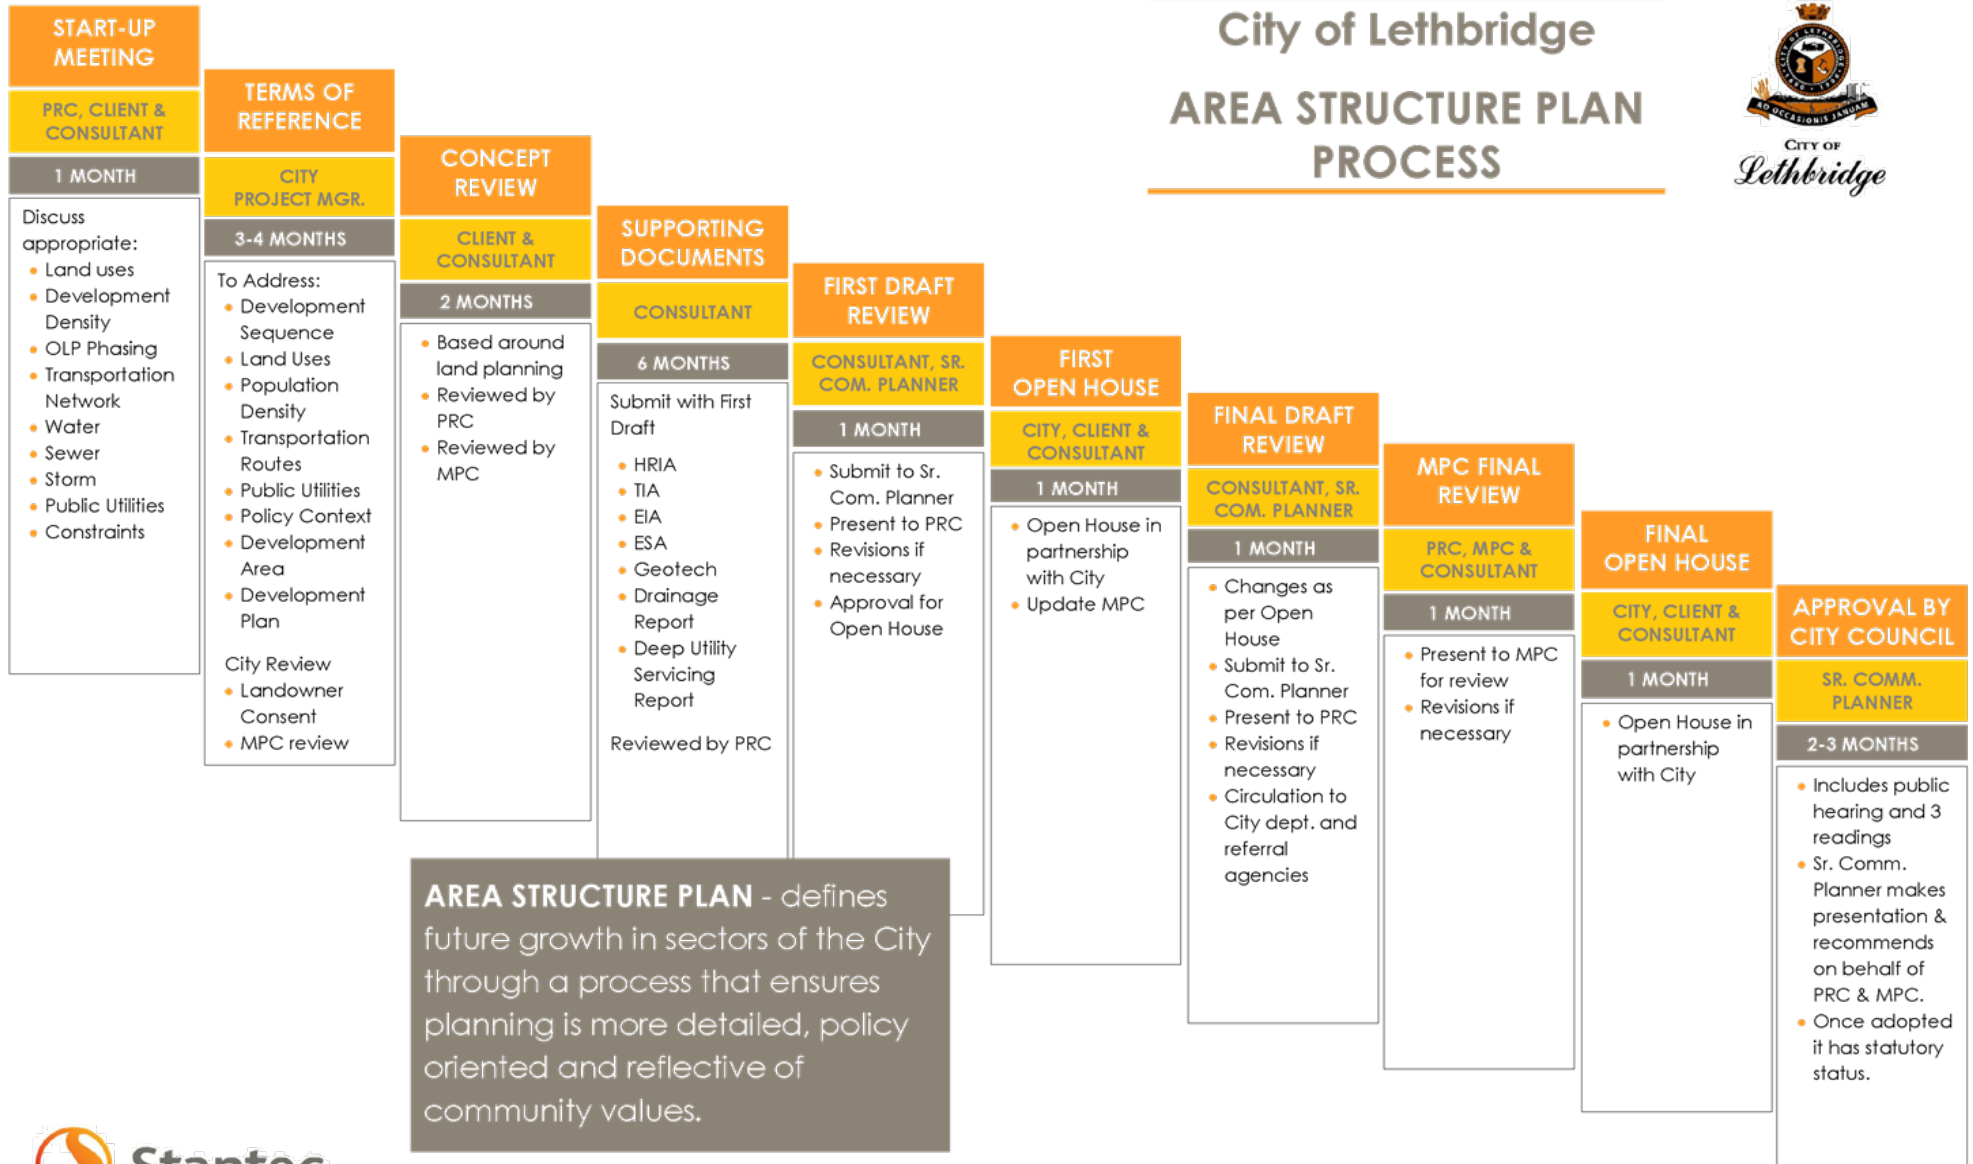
City of Lethbridge

AREA STRUCTURE PLAN PROCESS

AD OCCASIONIS JANUAM

City of Lethbridge

START-UP MEETING

PRC, CLIENT & CONSULTANT

1 MONTH

Discuss appropriate:
- Land uses
- Development Density
- OLP Phasing
- Transportation Network
- Water
- Sewer
- Storm
- Public Utilities
- Constraints

TERMS OF REFERENCE

CITY PROJECT MGR.

3-4 MONTHS

To Address:
- Development Sequence
- Land Uses
- Population Density
- Transportation Routes
- Public Utilities
- Policy Context
- Development Area
- Development Plan

City Review
- Landowner Consent
- MPC review

CONCEPT REVIEW

CLIENT & CONSULTANT

2 MONTHS

- Based around land planning
- Reviewed by PRC
- Reviewed by MPC

SUPPORTING DOCUMENTS

CONSULTANT

6 MONTHS

Submit with First Draft

- HRIA
- TIA
- EIA
- ESA
- Geotech
- Drainage Report
- Deep Utility Servicing Report

Reviewed by PRC

FIRST DRAFT REVIEW

CONSULTANT, SR. COM. PLANNER

1 MONTH

- Submit to Sr. Com. Planner
- Present to PRC
- Revisions if necessary
- Approval for Open House

FIRST OPEN HOUSE

CITY, CLIENT & CONSULTANT

1 MONTH

- Open House in partnership with City
- Update MPC

FINAL DRAFT REVIEW

CONSULTANT, SR. COM. PLANNER

1 MONTH

- Changes as per Open House
- Submit to Sr. Com. Planner
- Present to PRC
- Revisions if necessary
- Circulation to City dept. and referral agencies

MPC FINAL REVIEW

PRC, MPC & CONSULTANT

1 MONTH

- Present to MPC for review
- Revisions if necessary

FINAL OPEN HOUSE

CITY, CLIENT & CONSULTANT

1 MONTH

- Open House in partnership with City

APPROVAL BY CITY COUNCIL

SR. COMM. PLANNER

2-3 MONTHS

- Includes public hearing and 3 readings
- Sr. Comm. Planner makes presentation & recommends on behalf of PRC & MPC.
- Once adopted it has statutory status.

AREA STRUCTURE PLAN - defines future growth in sectors of the City through a process that ensures planning is more detailed, policy oriented and reflective of community values.

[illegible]